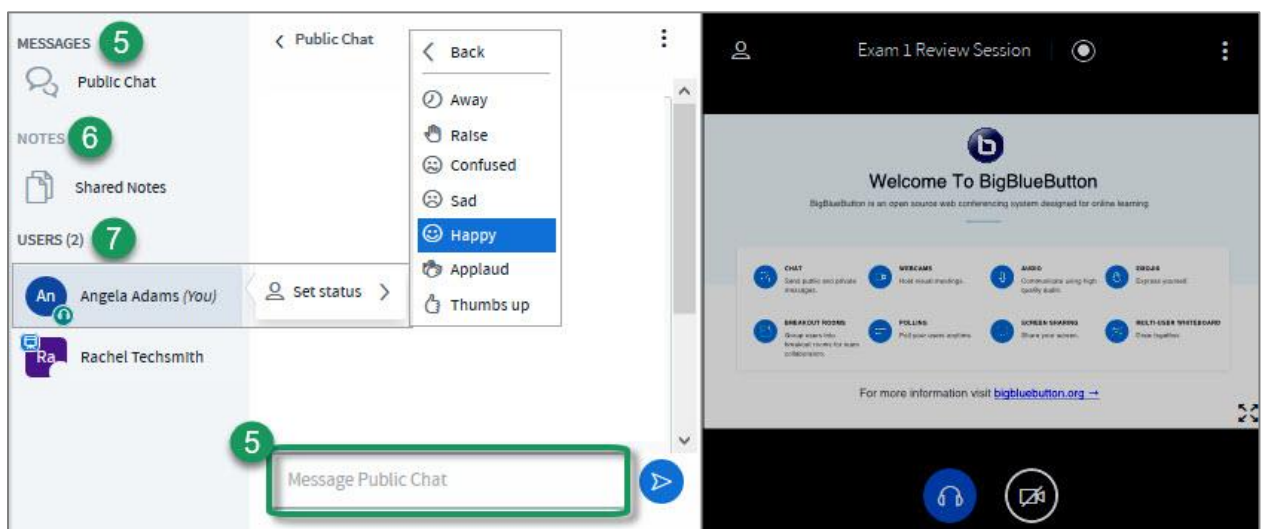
MESSAGES 5

Public Chat

NOTES 6

Shared Notes

USERS (2) 7

An Angela Adams (You)

Set status >

Ra Rachel Techsmith

< Public Chat

< Back

Away

Raise

Confused

Sad

Happy

Applaud

Thumbs up

5

Message Public Chat

Exam 1 Review Session

Welcome To BigBlueButton

BigBlueButton is an open source web conferencing system designed for online learning.

CHAT
Send public and private messages.

WEBCAMS
Hold visual meetings.

AUDIO
Communicate using high quality audio.

EMOJIS
Express yourself.

BREAKOUT ROOMS
Group users into breakout rooms for team collaboration.

POLLING
Poll your users anytime.

SCREEN SHARING
Share your screen.

MULTI-USER WHITEBOARD
Draw together.

For more information visit bigbluebutton.org →